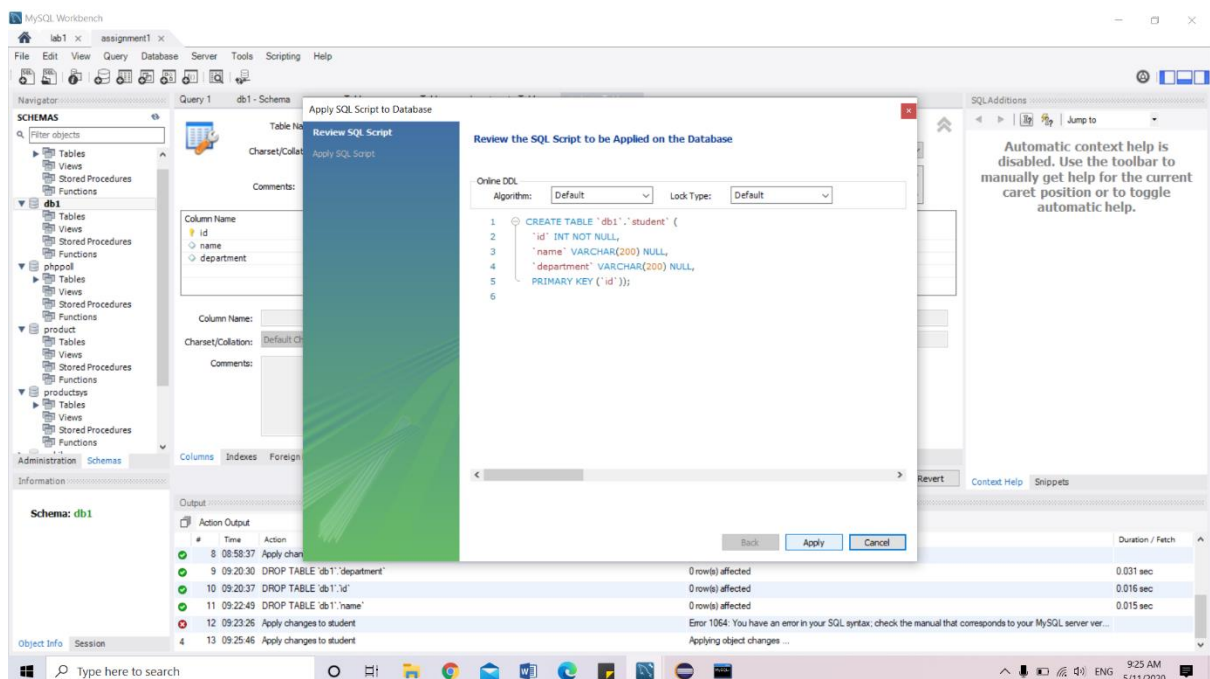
MySQL Workbench

lab1 × assignment1 ×

File Edit View Query Database Server Tools Scripting Help

Navigator

SCHEMAS

Filter objects

Tables
Views
Stored Procedures
Functions
db1
Tables
Views
Stored Procedures
Functions
phppoll
Tables
Views
Stored Procedures
Functions
product
Tables
Views
Stored Procedures
Functions
productsys
Tables
Views
Stored Procedures
Functions

Administration Schemas

Information

Schema: db1

Object Info Session

Query 1 db1 - Schema

Table Na

Charset/Collat

Comments:

Column Name
id
name
department

Column Name:

Charset/Collation: Default Ch

Comments:

Columns Indexes Foreign

Revert

Apply SQL Script to Database

Review SQL Script

Apply SQL Script

Review the SQL Script to be Applied on the Database

Online DDL

Algorithm: Default Lock Type: Default

1 CREATE TABLE `db1`.`student` (
2 `id` INT NOT NULL,
3 `name` VARCHAR(200) NULL,
4 `department` VARCHAR(200) NULL,
5 PRIMARY KEY (`id`));
6

Back Apply Cancel

SQLAdditions

Jump to

Automatic context help is disabled. Use the toolbar to manually get help for the current caret position or to toggle automatic help.

Context Help Snippets

Output

Action Output

| # | Time | Action | Message | Duration / Fetch |
|---|---|---|---|---|
| 8 | 08:58:37 | Apply chan | | |
| 9 | 09:20:30 | DROP TABLE `db1`.`department` | 0 row(s) affected | 0.031 sec |
| 10 | 09:20:37 | DROP TABLE `db1`.`id` | 0 row(s) affected | 0.016 sec |
| 11 | 09:22:49 | DROP TABLE `db1`.`name` | 0 row(s) affected | 0.015 sec |
| 12 | 09:23:26 | Apply changes to student | Error 1064: You have an error in your SQL syntax; check the manual that corresponds to your MySQL server ver... | |
| 13 | 09:25:46 | Apply changes to student | Applying object changes ... | |

Type here to search

ENG 9:25 AM 5/11/2020